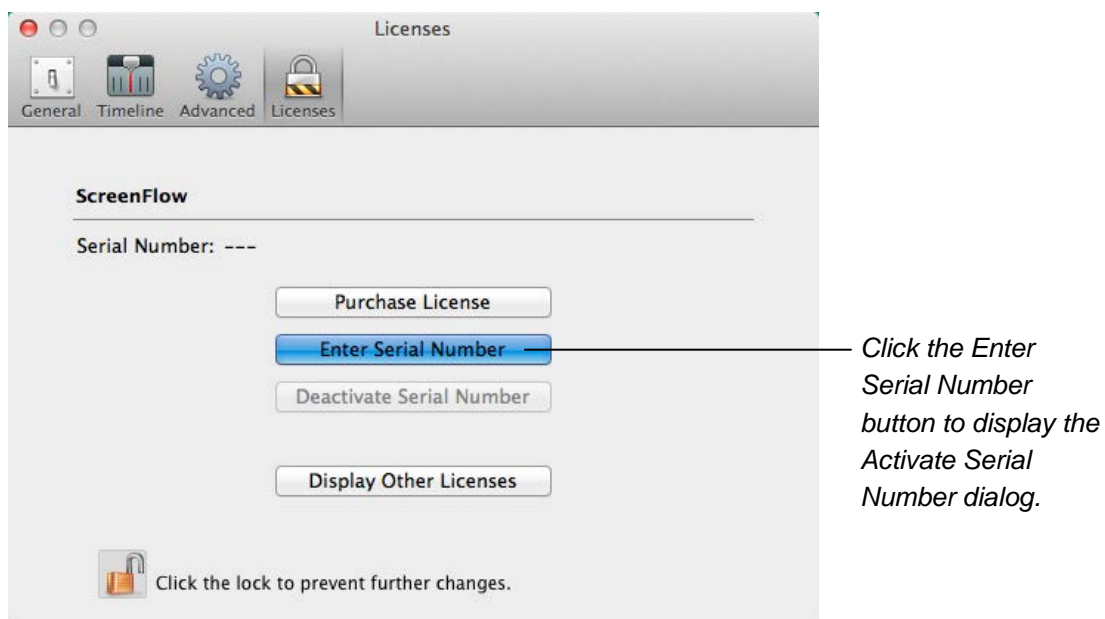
Licenses

General Timeline Advanced Licenses

ScreenFlow

Serial Number: ---

Purchase License

Enter Serial Number

Deactivate Serial Number

Display Other Licenses

Click the lock to prevent further changes.

Click the Enter Serial Number button to display the Activate Serial Number dialog.